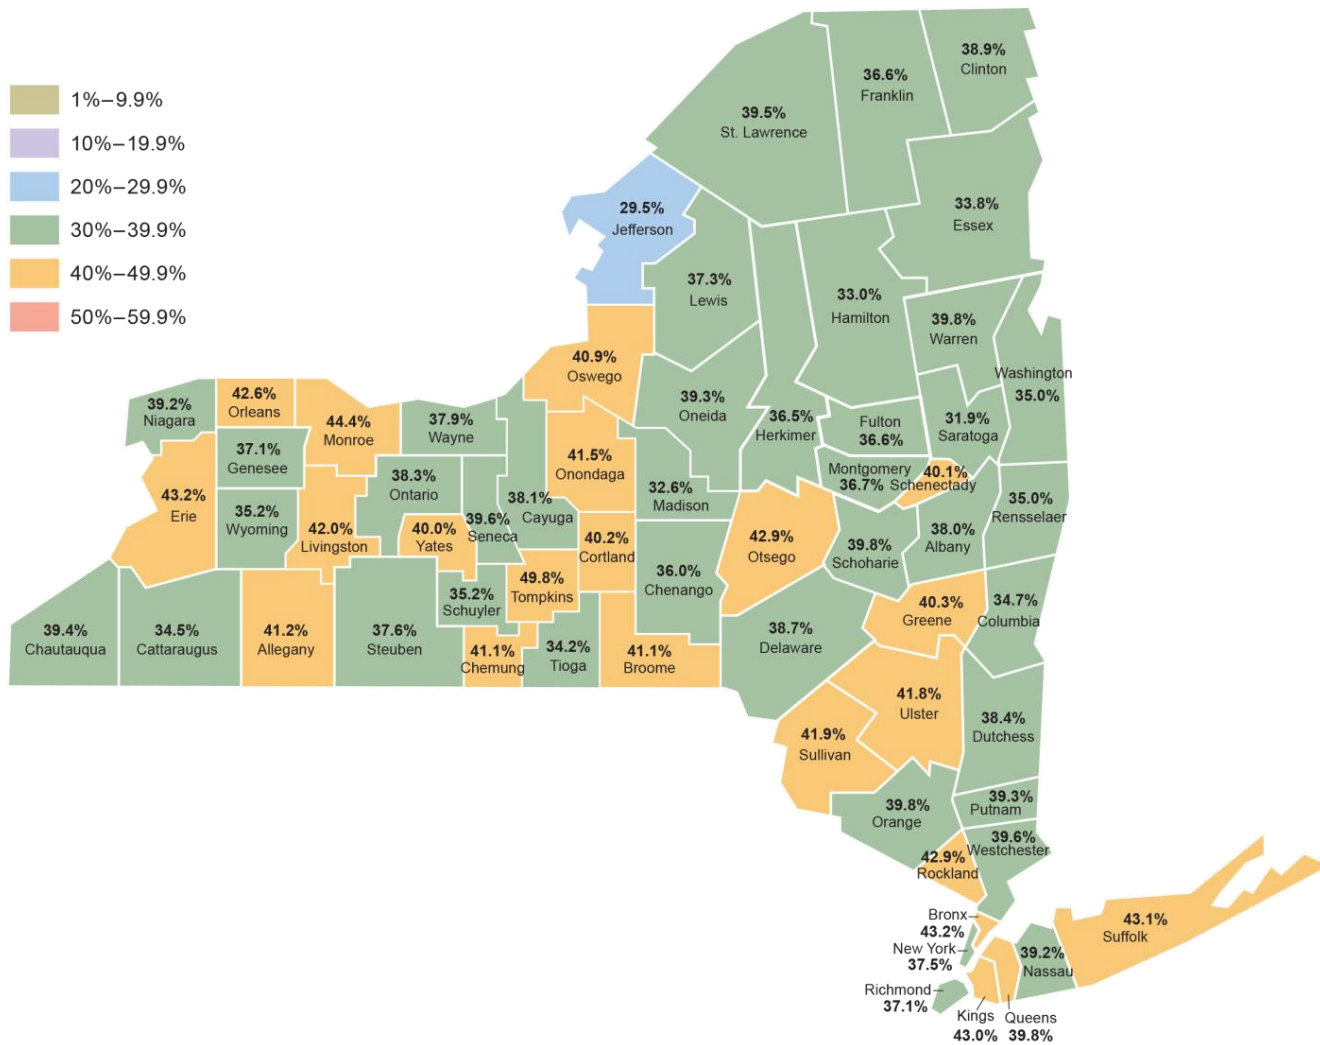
1%–9.9%
10%–19.9%
20%–29.9%
30%–39.9%
40%–49.9%
50%–59.9%

38.9%
Clinton

36.6%
Franklin

39.5%
St. Lawrence

33.8%
Essex

29.5%
Jefferson

37.3%
Lewis

33.0%
Hamilton

39.8%
Warren

Washington
35.0%

40.9%
Oswego

39.3%
Oneida

36.5%
Herkimer

Fulton
36.6%

31.9%
Saratoga

39.2%
Niagara

42.6%
Orleans

44.4%
Monroe

37.9%
Wayne

37.1%
Genesee

38.3%
Ontario

41.5%
Onondaga

32.6%
Madison

Montgomery
36.7%

40.1%
Schenectady

35.0%
Rensselaer

43.2%
Erie

35.2%
Wyoming

42.0%
Livingston

40.0%
Yates

39.6%
Seneca

38.1%
Cayuga

40.2%
Cortland

42.9%
Otsego

39.8%
Schoharie

38.0%
Albany

36.0%
Chenango

49.8%
Tompkins

35.2%
Schuyler

40.3%
Greene

34.7%
Columbia

39.4%
Chautauqua

34.5%
Cattaraugus

41.2%
Allegany

37.6%
Steuben

41.1%
Chemung

34.2%
Tioga

41.1%
Broome

38.7%
Delaware

41.8%
Ulster

38.4%
Dutchess

41.9%
Sullivan

39.3%
Putnam

39.8%
Orange

39.6%
Westchester

42.9%
Rockland

Bronx
43.2%

New York
37.5%

Richmond
37.1%

Kings
43.0%

Queens
39.8%

39.2%
Nassau

43.1%
Suffolk